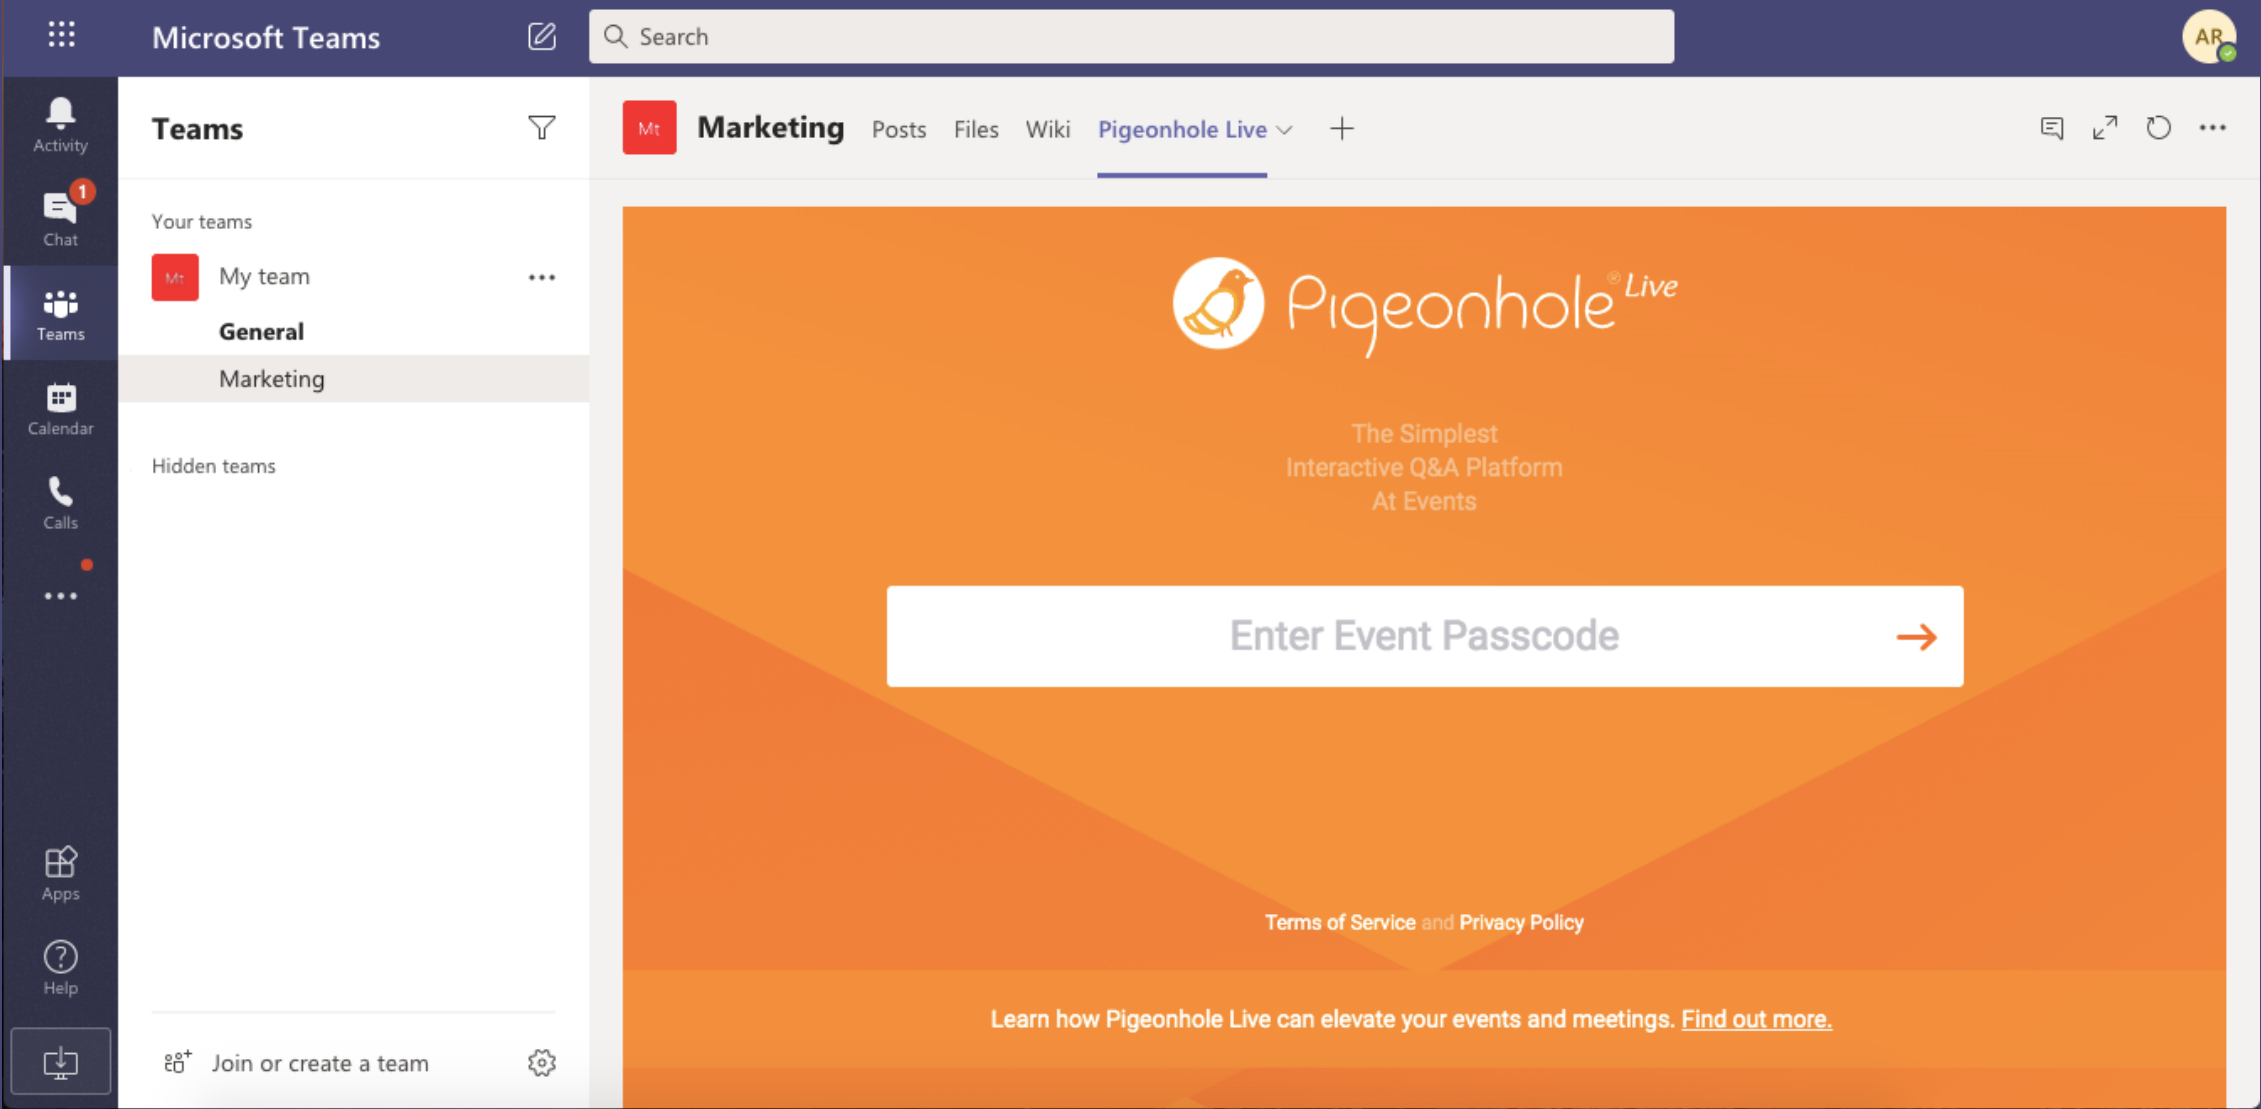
Microsoft Teams

Search

AR

Activity

1

Chat

Teams

Calendar

Calls

...

Apps

Help

Teams

Your teams

Mt My team ...

General

Marketing

Hidden teams

Join or create a team

Mt Marketing Posts Files Wiki Pigeonhole Live

Pigeonhole Live

The Simplest
Interactive Q&A Platform
At Events

Enter Event Passcode

Terms of Service and Privacy Policy

Learn how Pigeonhole Live can elevate your events and meetings. Find out more.